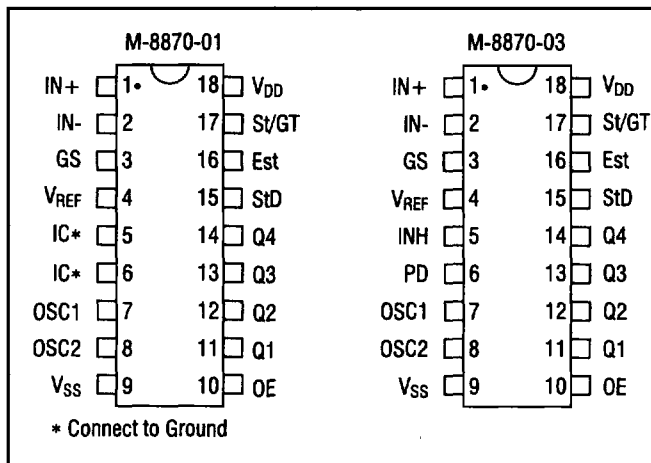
M-8870-01

IN+ 1 18 $V_{DD}$
IN- 2 17 St/GT
GS 3 16 Est
$V_{REF}$ 4 15 StD
IC* 5 14 Q4
IC* 6 13 Q3
OSC1 7 12 Q2
OSC2 8 11 Q1
$V_{SS}$ 9 10 OE

* Connect to Ground

M-8870-03

IN+ 1 18 $V_{DD}$
IN- 2 17 St/GT
GS 3 16 Est
$V_{REF}$ 4 15 StD
INH 5 14 Q4
PD 6 13 Q3
OSC1 7 12 Q2
OSC2 8 11 Q1
$V_{SS}$ 9 10 OE